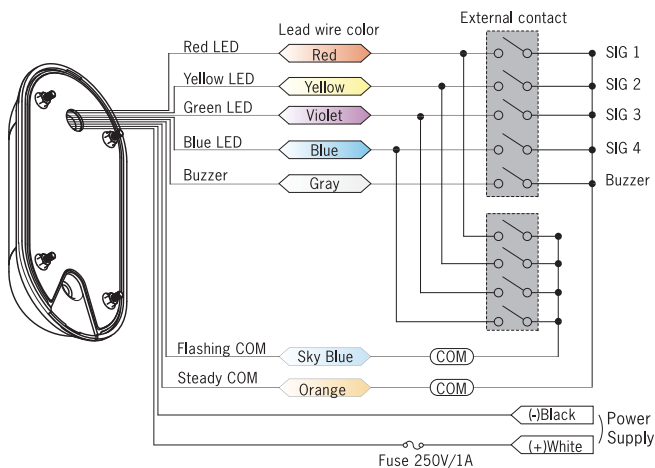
Lead wire color

External contact

Red LED
Red
SIG 1

Yellow LED
Yellow
SIG 2

Green LED
Violet
SIG 3

Blue LED
Blue
SIG 4

Buzzer
Gray
Buzzer

Flashing COM
Sky Blue
COM

Steady COM
Orange
COM

(-)Black
(+)White
Power Supply

Fuse 250V/1A